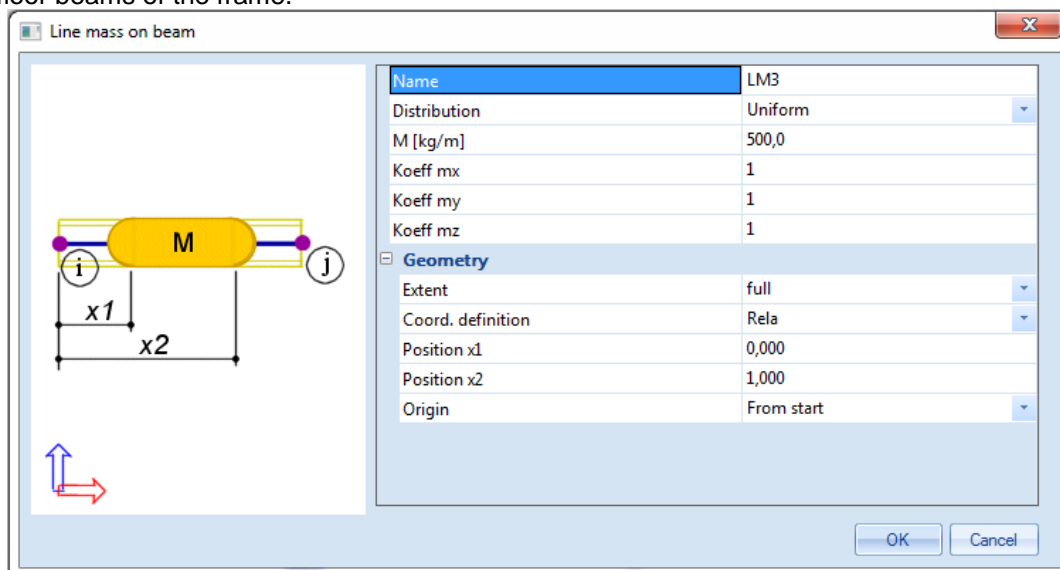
floor beams of the frame.

Line mass on beam

M
i
j
x1
x2

| Name | LM3 |
|---|---|
| Distribution | Uniform |
| M [kg/m] | 500,0 |
| Koeff mx | 1 |
| Koeff my | 1 |
| Koeff mz | 1 |
| Geometry | |
| Extent | full |
| Coord. definition | Rela |
| Position x1 | 0,000 |
| Position x2 | 1,000 |
| Origin | From start |

OK
Cancel